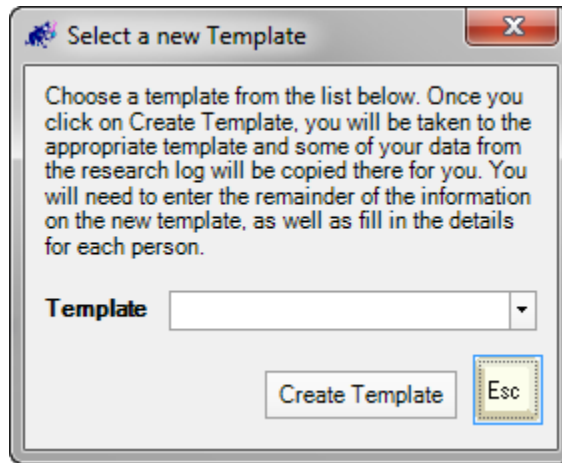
Select a new Template

Choose a template from the list below. Once you click on Create Template, you will be taken to the appropriate template and some of your data from the research log will be copied there for you. You will need to enter the remainder of the information on the new template, as well as fill in the details for each person.

Template

Create Template

Esc